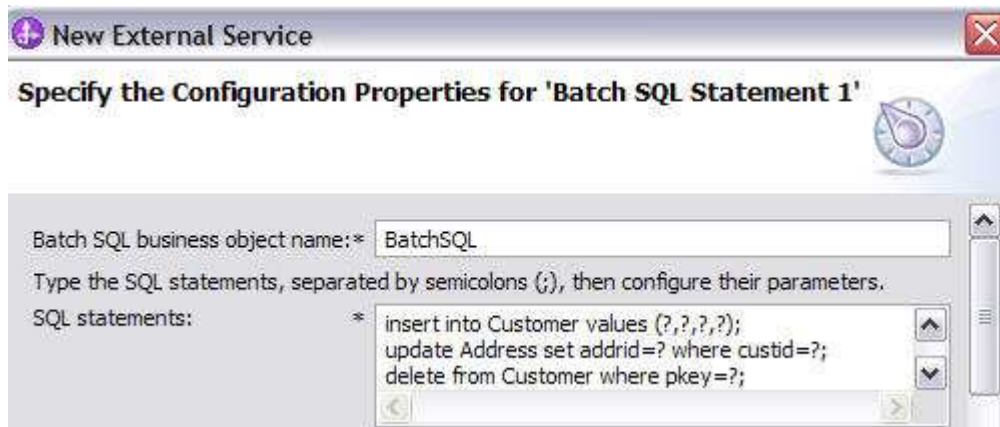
New External Service

Specify the Configuration Properties for 'Batch SQL Statement 1'

Batch SQL business object name:* BatchSQL

Type the SQL statements, separated by semicolons (;), then configure their parameters.

SQL statements: *

insert into Customer values (?,?,?,?);
update Address set addrid=? where custid=?;
delete from Customer where pkey=?;